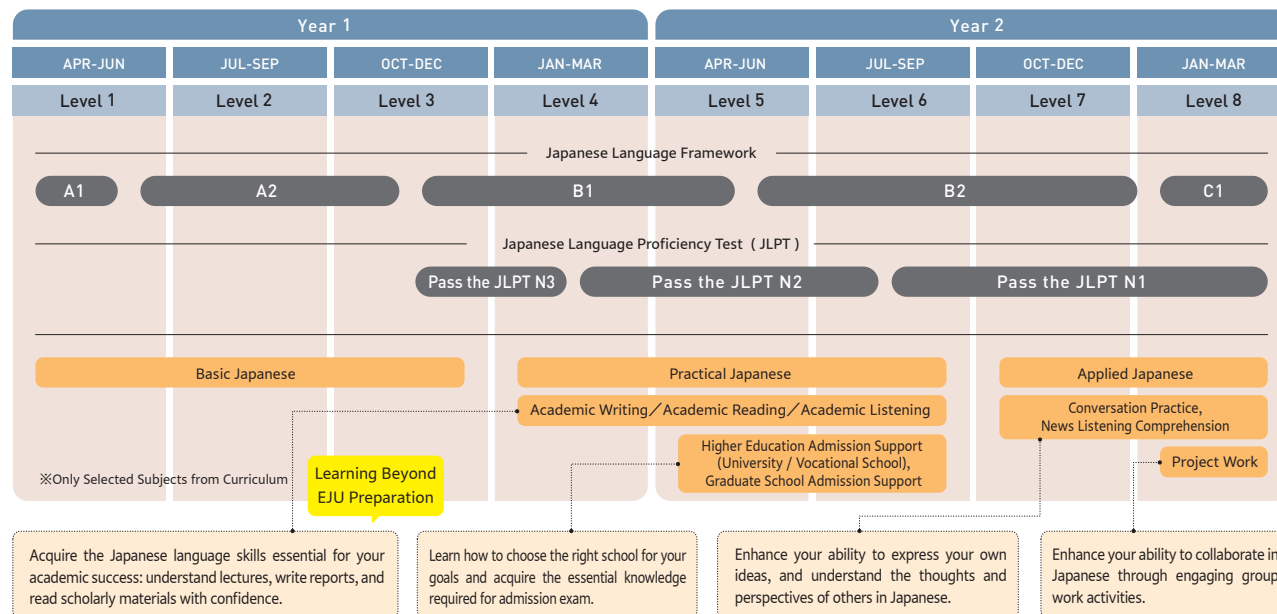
Year 1

Year 2

| APR-JUN | JUL-SEP | OCT-DEC | JAN-MAR | APR-JUN | JUL-SEP | OCT-DEC | JAN-MAR |
|---|---|---|---|---|---|---|---|
| Level 1 | Level 2 | Level 3 | Level 4 | Level 5 | Level 6 | Level 7 | Level 8 |

Japanese Language Framework

A1 A2 B1 B2 C1

Japanese Language Proficiency Test（JLPT）

Pass the JLPT N3 Pass the JLPT N2 Pass the JLPT N1

Basic Japanese

Practical Japanese

Applied Japanese

Academic Writing／Academic Reading／Academic Listening

Conversation Practice, News Listening Comprehension

Higher Education Admission Support (University / Vocational School), Graduate School Admission Support

Project Work

※Only Selected Subjects from Curriculum

Learning Beyond EJU Preparation

Acquire the Japanese language skills essential for your academic success: understand lectures, write reports, and read scholarly materials with confidence.

Learn how to choose the right school for your goals and acquire the essential knowledge required for admission exam.

Enhance your ability to express your own ideas, and understand the thoughts and perspectives of others in Japanese.

Enhance your ability to collaborate in Japanese through engaging group work activities.